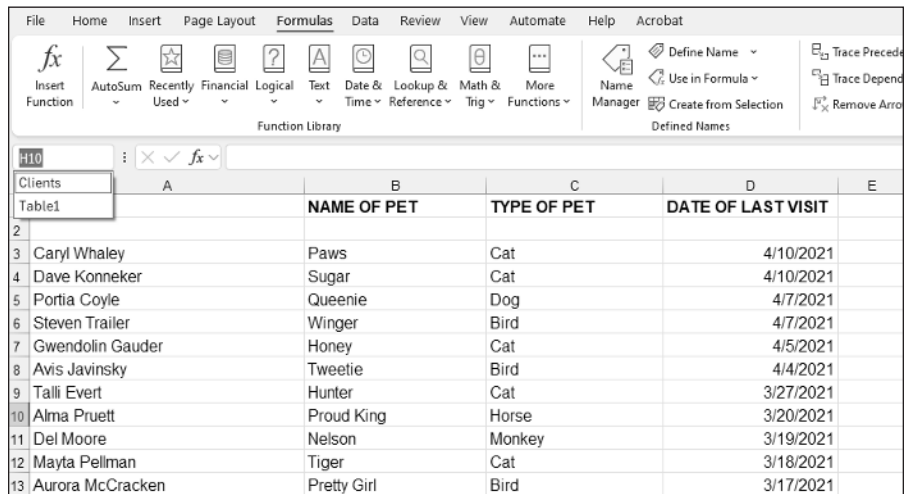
File Home Insert Page Layout Formulas Data Review View Automate Help Acrobat

$fx$ Insert Function
AutoSum
Recently Used
Financial
Logical
Text
Date & Time
Lookup & Reference
Math & Trig
More Functions
Function Library

Name Manager
Define Name
Use in Formula
Create from Selection
Defined Names

Trace Precede
Trace Depend
Remove Arro

H10
Clients
Table1

| | A | B | C | D | E |
|---|---|---|---|---|---|
| 1 | | NAME OF PET | TYPE OF PET | DATE OF LAST VISIT | |
| 2 | | | | | |
| 3 | Caryl Whaley | Paws | Cat | 4/10/2021 | |
| 4 | Dave Konneker | Sugar | Cat | 4/10/2021 | |
| 5 | Portia Coyle | Queenie | Dog | 4/7/2021 | |
| 6 | Steven Trailer | Winger | Bird | 4/7/2021 | |
| 7 | Gwendolin Gauder | Honey | Cat | 4/5/2021 | |
| 8 | Avis Javinsky | Tweetie | Bird | 4/4/2021 | |
| 9 | Talli Evert | Hunter | Cat | 3/27/2021 | |
| 10 | Alma Pruett | Proud King | Horse | 3/20/2021 | |
| 11 | Del Moore | Nelson | Monkey | 3/19/2021 | |
| 12 | Mayta Pellman | Tiger | Cat | 3/18/2021 | |
| 13 | Aurora McCracken | Pretty Girl | Bird | 3/17/2021 | |